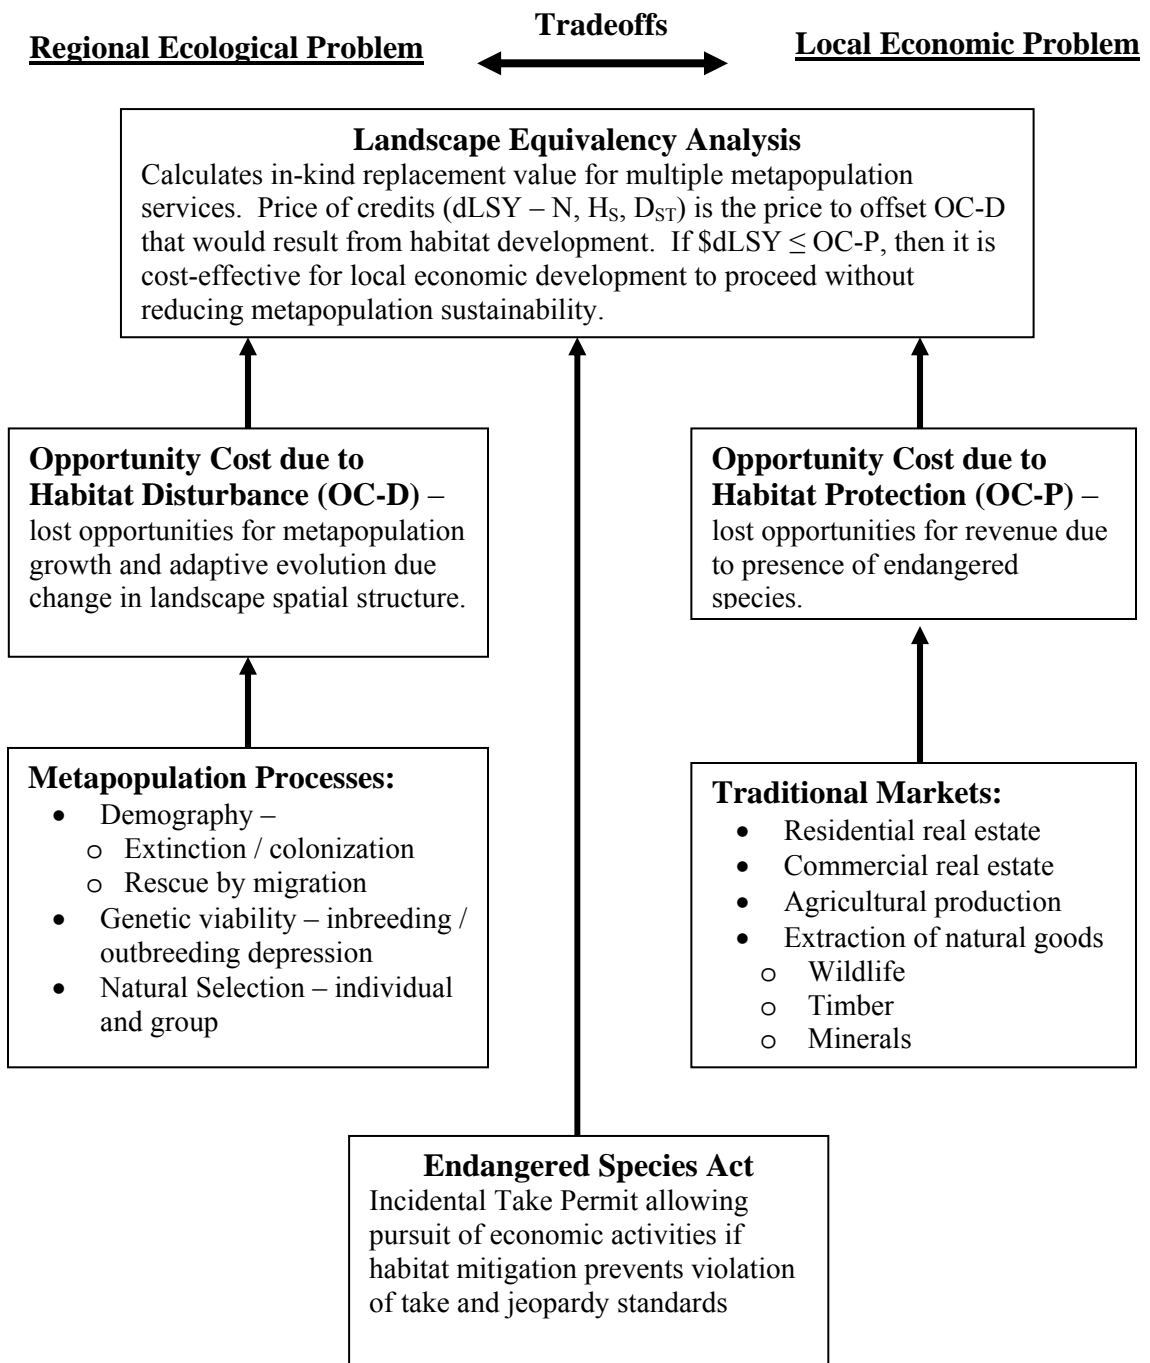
Regional Ecological Problem

Tradeoffs

Local Economic Problem

Landscape Equivalency Analysis
Calculates in-kind replacement value for multiple metapopulation services. Price of credits (dLSY – N, $H_S$, $D_{ST}$) is the price to offset OC-D that would result from habitat development. If \$dLSY $\leq$ OC-P, then it is cost-effective for local economic development to proceed without reducing metapopulation sustainability.

Opportunity Cost due to Habitat Disturbance (OC-D) – lost opportunities for metapopulation growth and adaptive evolution due change in landscape spatial structure.

Opportunity Cost due to Habitat Protection (OC-P) – lost opportunities for revenue due to presence of endangered species.

Metapopulation Processes:
- Demography –
  - Extinction / colonization
  - Rescue by migration
- Genetic viability – inbreeding / outbreeding depression
- Natural Selection – individual and group

Traditional Markets:
- Residential real estate
- Commercial real estate
- Agricultural production
- Extraction of natural goods
  - Wildlife
  - Timber
  - Minerals

Endangered Species Act
Incidental Take Permit allowing pursuit of economic activities if habitat mitigation prevents violation of take and jeopardy standards